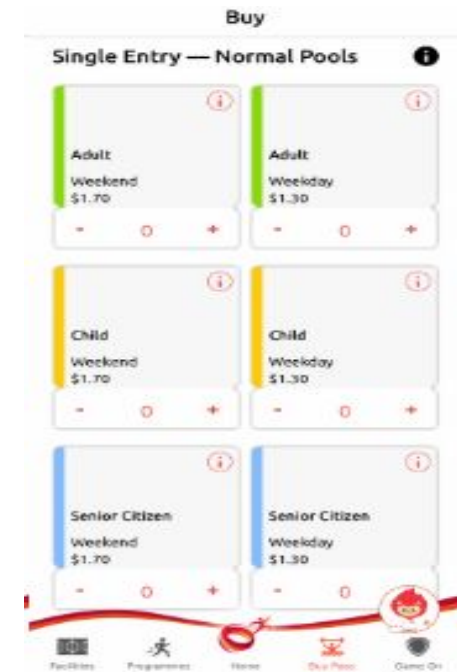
Buy

Single Entry — Normal Pools

Adult
Weekend
$1.70
- 0 +

Adult
Weekday
$1.30
- 0 +

Child
Weekend
$1.70
- 0 +

Child
Weekday
$1.30
- 0 +

Senior Citizen
Weekend
$1.70
- 0 +

Senior Citizen
Weekday
$1.30
- 0

Facilities Programmes Home Buy Pass Game On